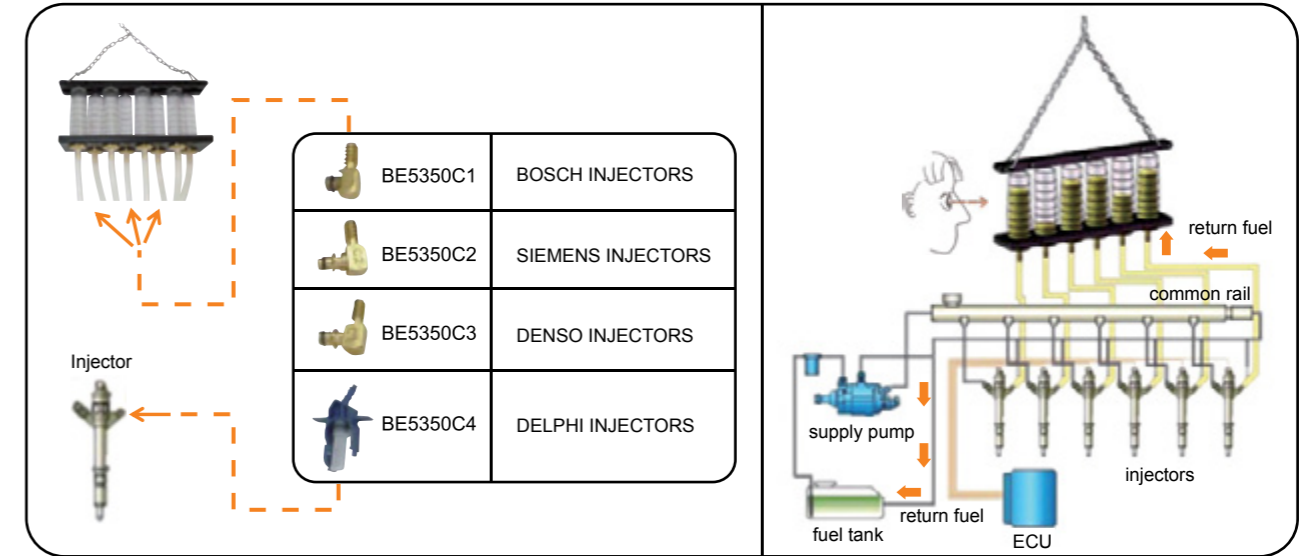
| | |
|---|---|
| BE5350C1 | BOSCH INJECTORS |
| BE5350C2 | SIEMENS INJECTORS |
| BE5350C3 | DENSO INJECTORS |
| BE5350C4 | DELPHI INJECTORS |

Injector

return fuel

common rail

supply pump

injectors

fuel tank

return fuel

ECU